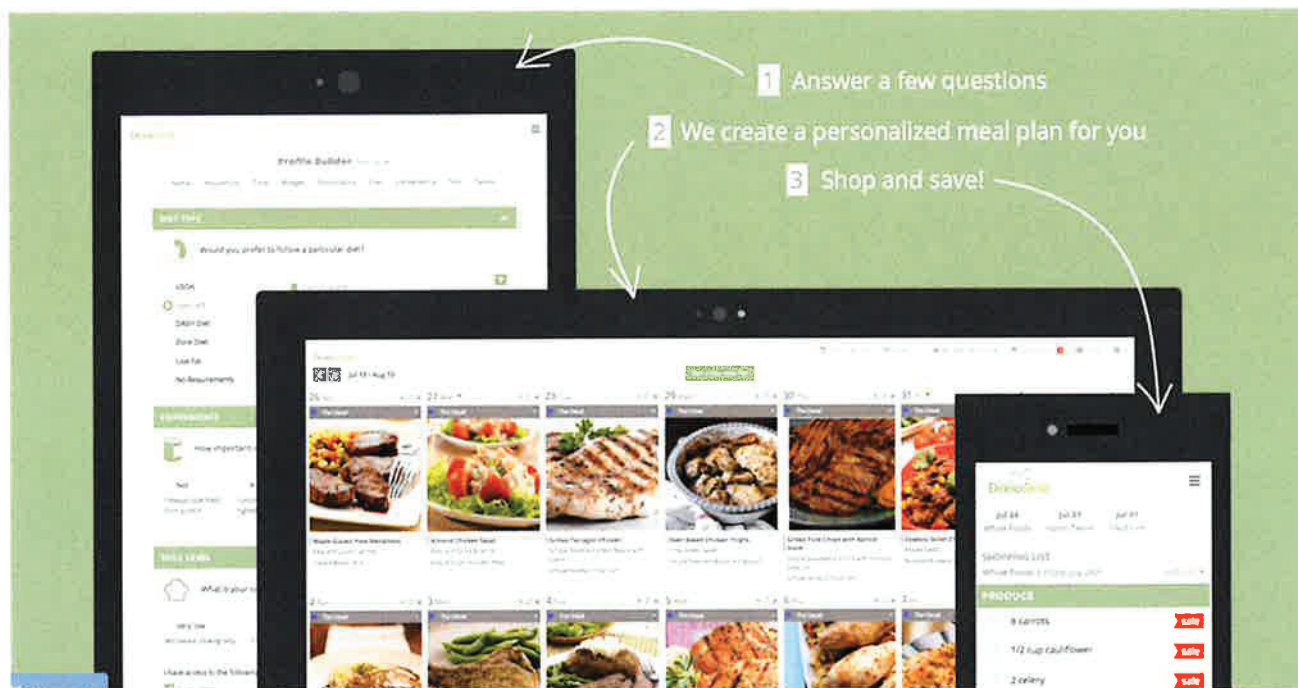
1 Answer a few questions
2 We create a personalized meal plan for you
3 Shop and save!

Profile Builder

DIET TYPE

Would you prefer to follow a particular diet?

USDA
DASH Diet
Zone Diet
Low Fat
No Requirements

How important

What is your

Jul 19 - Aug 15

26 27 28 29 30 31

2 3 4 5 6 7

8 carrots
1/2 cup cauliflower
2 celery

PRODUCE

sale
sale
sale